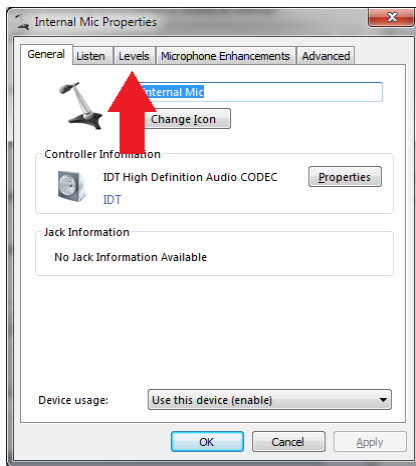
Internal Mic Properties

General | Listen | Levels | Microphone Enhancements | Advanced

Internal Mic

Change Icon

Controller Information

IDT High Definition Audio CODEC

IDT

Properties

Jack Information

No Jack Information Available

Device usage: Use this device (enable)

OK | Cancel | Apply